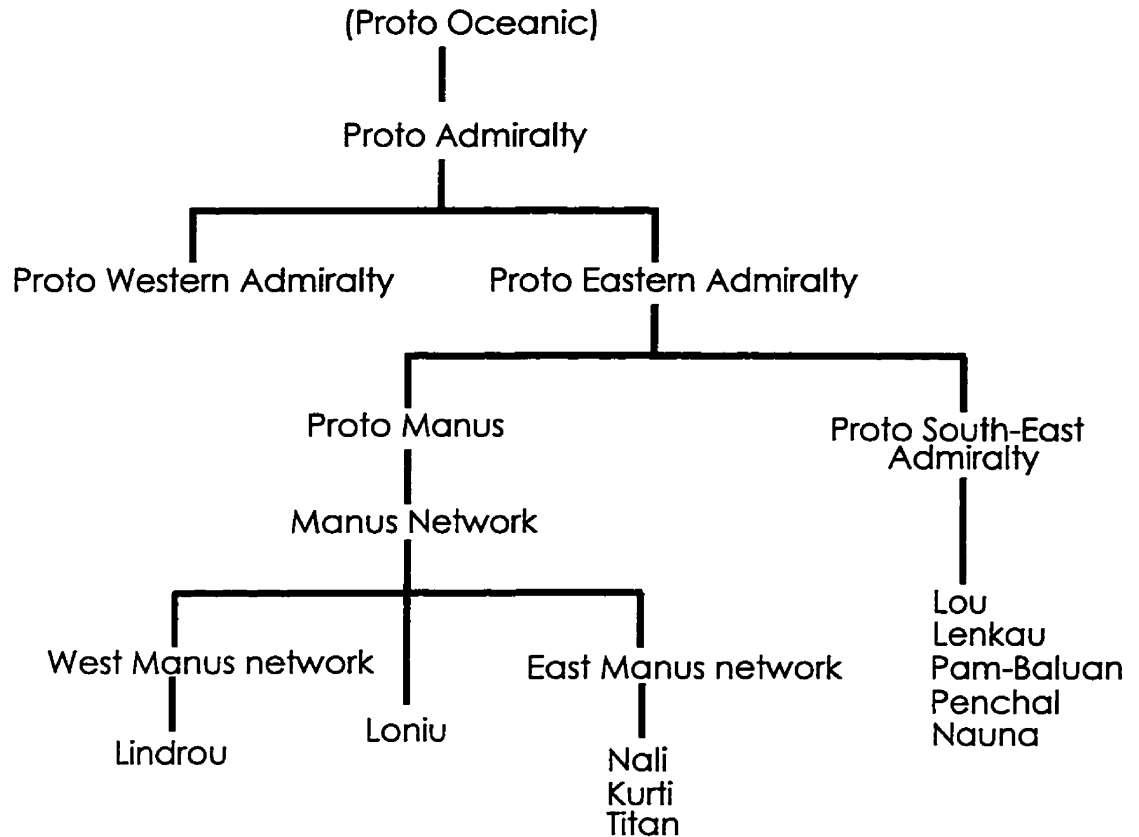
(Proto Oceanic)

Proto Admiralty

Proto Western Admiralty

Proto Eastern Admiralty

Proto Manus

Manus Network

West Manus network

Lindrou

Loniu

East Manus network

Nali
Kurti
Titan

Proto South-East Admiralty

Lou
Lenkau
Pam-Baluan
Penchal
Nauna